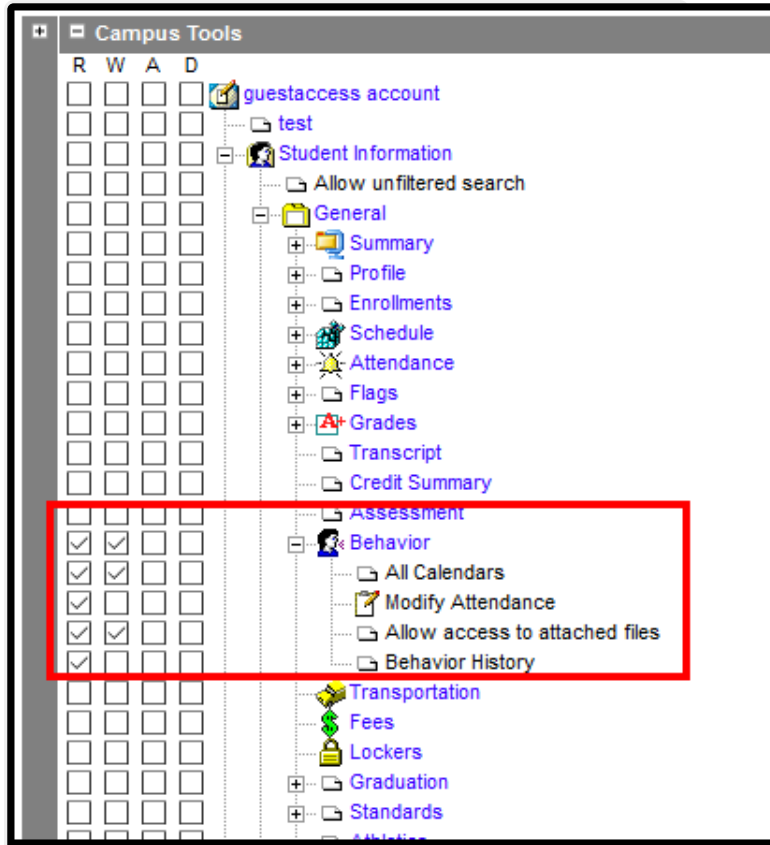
Campus Tools

| R | W | A | D | |
|---|---|---|---|---|
| | | | | guestaccess account |
| | | | | test |
| | | | | Student Information |
| | | | | Allow unfiltered search |
| | | | | General |
| | | | | Summary |
| | | | | Profile |
| | | | | Enrollments |
| | | | | Schedule |
| | | | | Attendance |
| | | | | Flags |
| | | | | Grades |
| | | | | Transcript |
| | | | | Credit Summary |
| | | | | Assessment |
| ✓ | ✓ | | | Behavior |
| ✓ | ✓ | | | All Calendars |
| ✓ | | | | Modify Attendance |
| ✓ | ✓ | | | Allow access to attached files |
| ✓ | | | | Behavior History |
| | | | | Transportation |
| | | | | Fees |
| | | | | Lockers |
| | | | | Graduation |
| | | | | Standards |
| | | | | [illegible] |